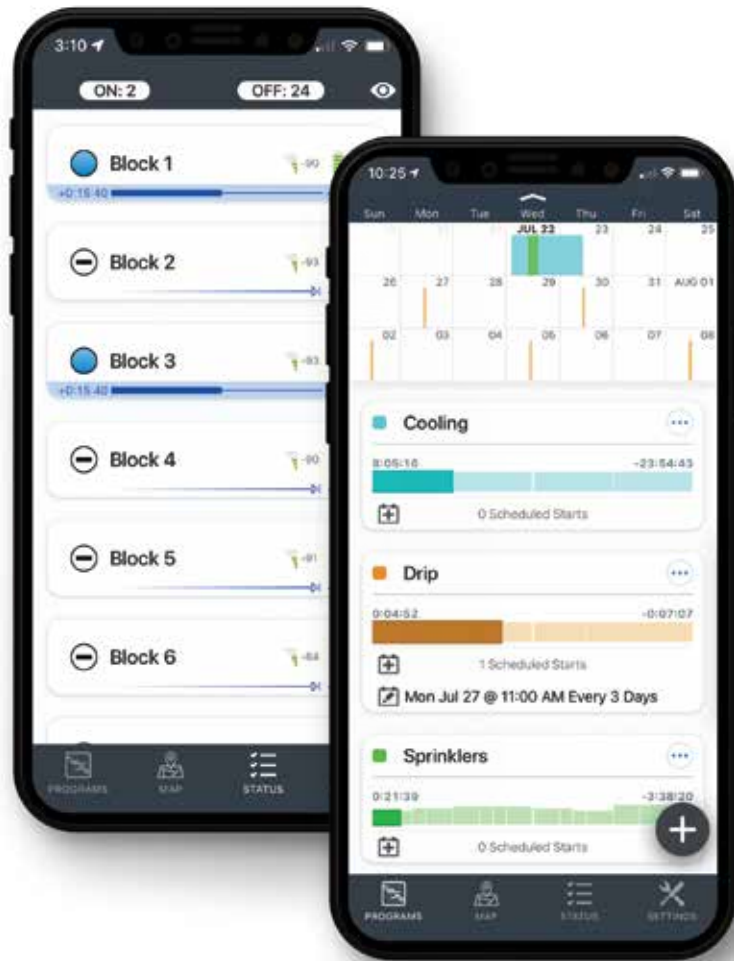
3:10

ON: 2

OFF: 24

Block 1

-90

+0:15:40

Block 2

-93

Block 3

-93

+0:15:40

Block 4

-90

Block 5

-91

Block 6

-84

PROGRAMS

MAP

STATUS

10:25

| Sun | Mon | Tue | Wed | Thu | Fri | Sat |
|---|---|---|---|---|---|---|
| | | | JUL 22 | 23 | 24 | 25 |
| 26 | 27 | 28 | 29 | 30 | 31 | AUG 01 |
| 02 | 03 | 04 | 05 | 06 | 07 | 08 |

Cooling

0:05:16

-23:54:43

0 Scheduled Starts

Drip

0:04:52

-0:07:07

1 Scheduled Starts

Mon Jul 27 @ 11:00 AM Every 3 Days

Sprinklers

0:21:39

-3:38:20

0 Scheduled Starts

PROGRAMS

MAP

STATUS

SETTINGS